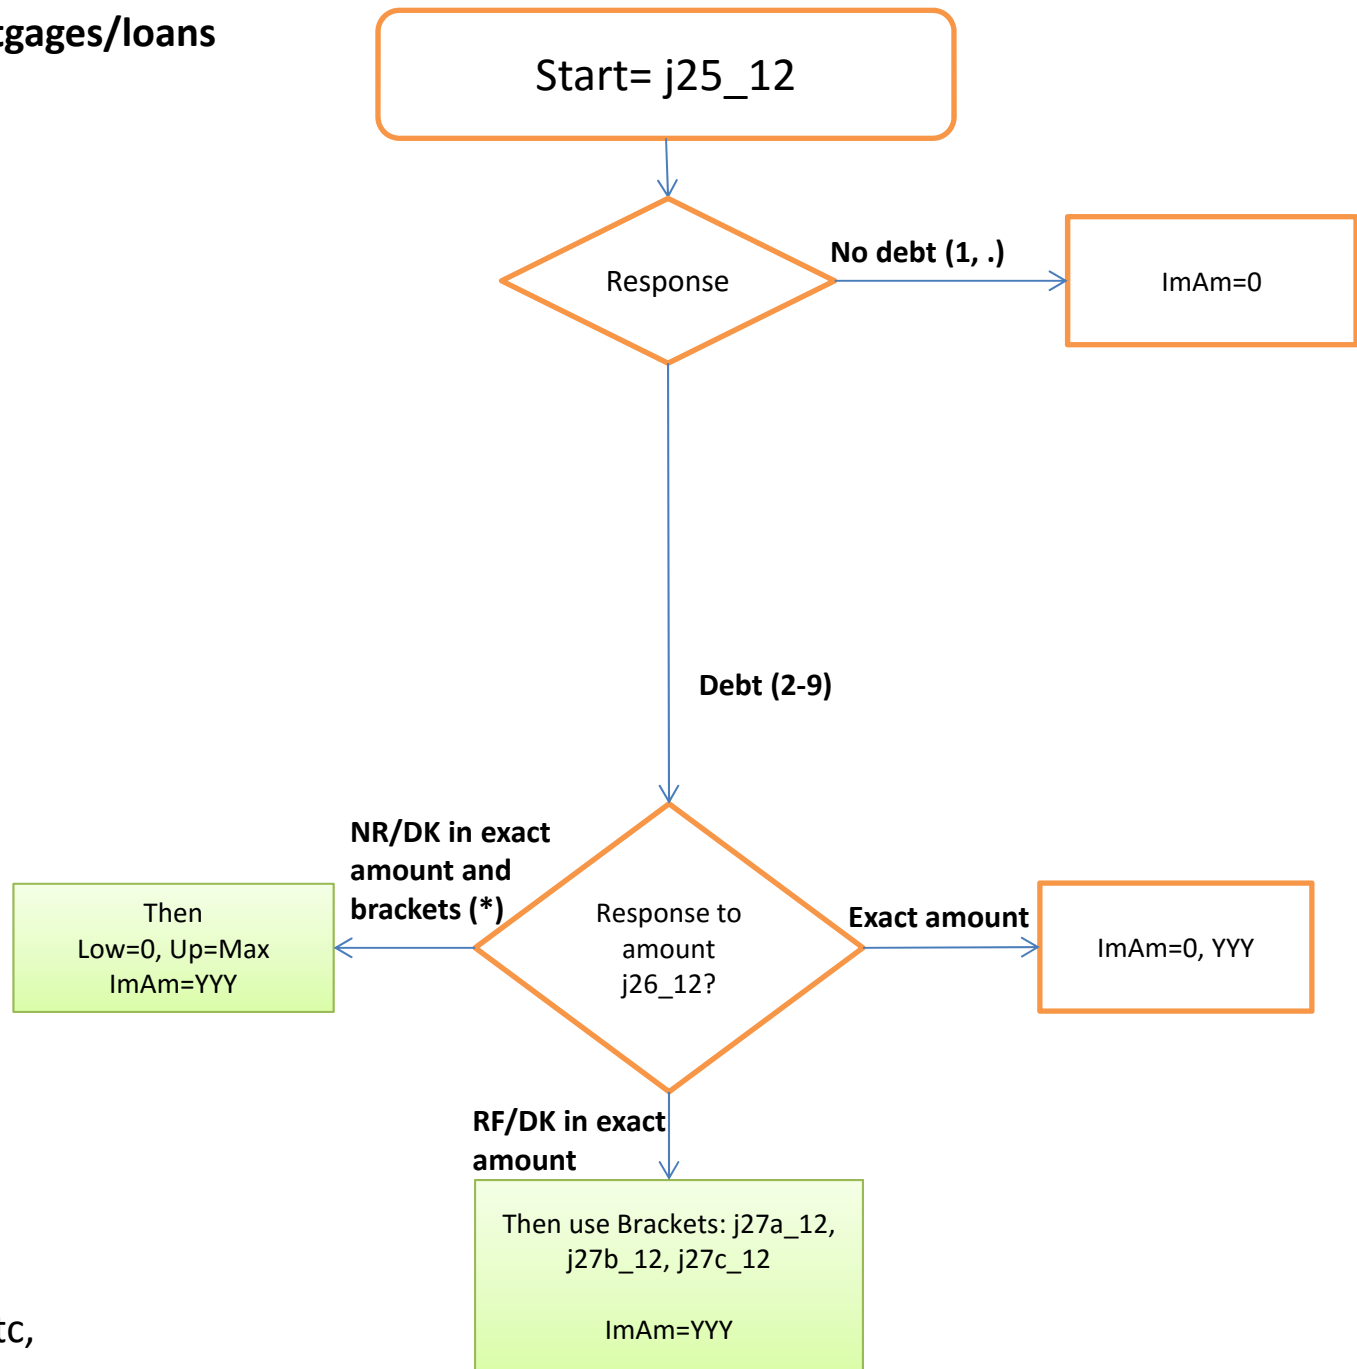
tgages/loans

Start= j25_12

Response

No debt (1, .)

ImAm=0

Debt (2-9)

NR/DK in exact amount and brackets (*)

Then
Low=0, Up=Max
ImAm=YYY

Response to amount j26_12?

Exact amount

ImAm=0, YYY

RF/DK in exact amount

Then use Brackets: j27a_12, j27b_12, j27c_12

ImAm=YYY

tc,